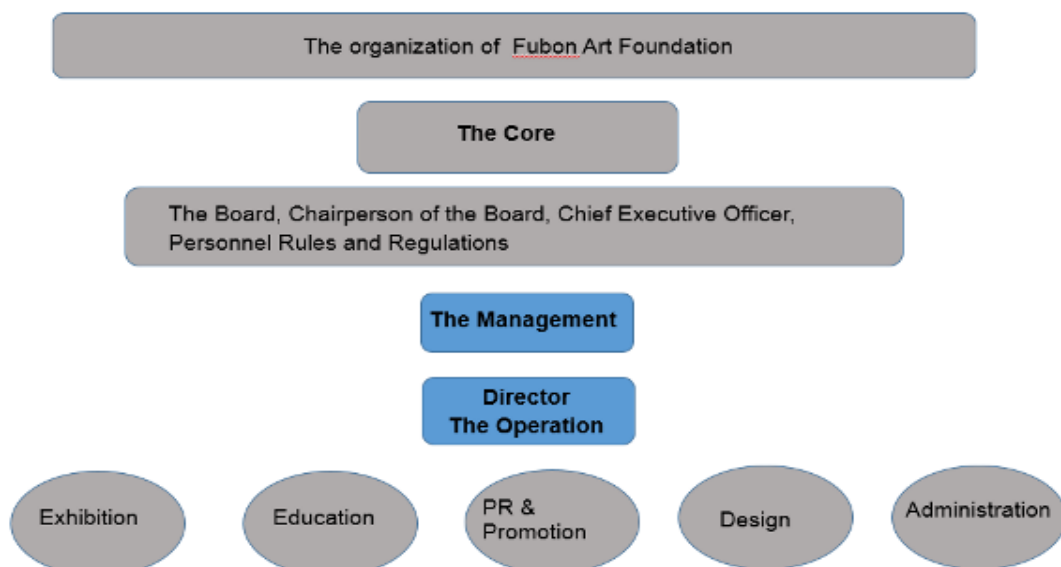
The organization of Fubon Art Foundation

The Core

The Board, Chairperson of the Board, Chief Executive Officer, Personnel Rules and Regulations

The Management

Director
The Operation

Exhibition

Education

PR & Promotion

Design

Administration